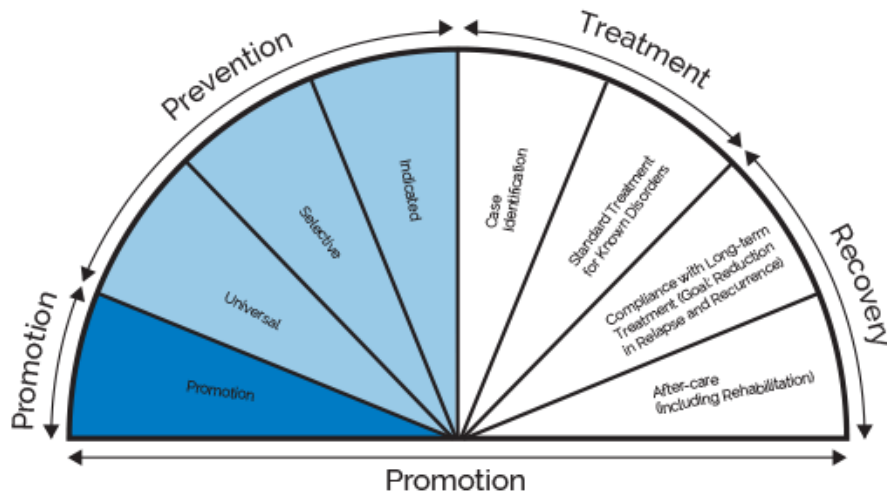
Promotion

Prevention

Treatment

Recovery

Promotion

Universal

Selective

Indicated

Case Identification

Standard Treatment for Known Disorders

Compliance with Long-term Treatment (Goal: Reduction in Relapse and Recurrence)

After-care (including Rehabilitation)

Promotion